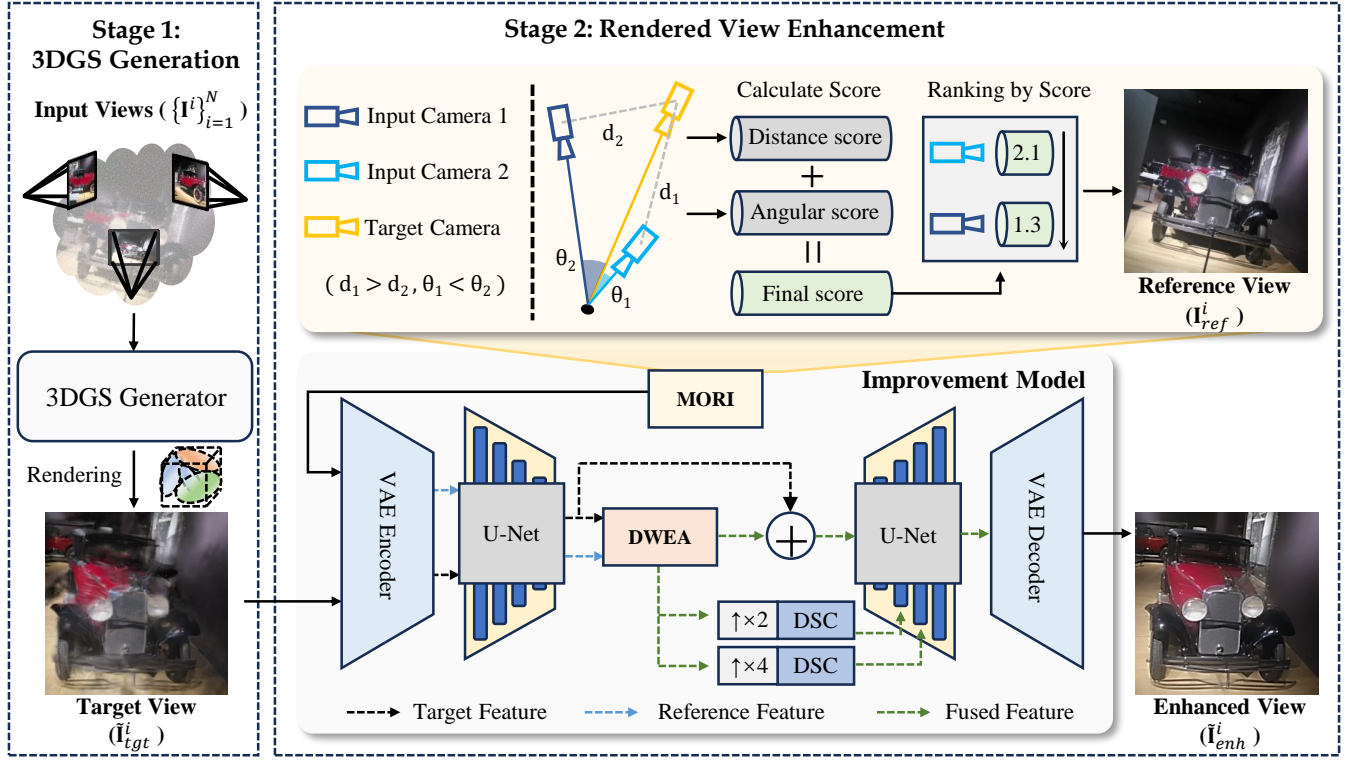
Stage 1: 3DGS Generation

Input Views ( $\{\mathbf{I}^i\}_{i=1}^N$ )

3DGS Generator

Rendering

Target View
($\tilde{\mathbf{I}}_{tgt}^i$)

Stage 2: Rendered View Enhancement

Input Camera 1

Input Camera 2

Target Camera

( $d_1 > d_2, \theta_1 < \theta_2$ )

$d_2$

$d_1$

$\theta_2$

$\theta_1$

Calculate Score

Distance score

+

Angular score

||

Final score

Ranking by Score

2.1

1.3

Reference View
($\mathbf{I}_{ref}^i$)

MORI

Improvement Model

VAE Encoder

U-Net

DWEA

U-Net

VAE Decoder

↑×2 DSC

↑×4 DSC

Target Feature

Reference Feature

Fused Feature

Enhanced View
($\tilde{\mathbf{I}}_{enh}^i$)